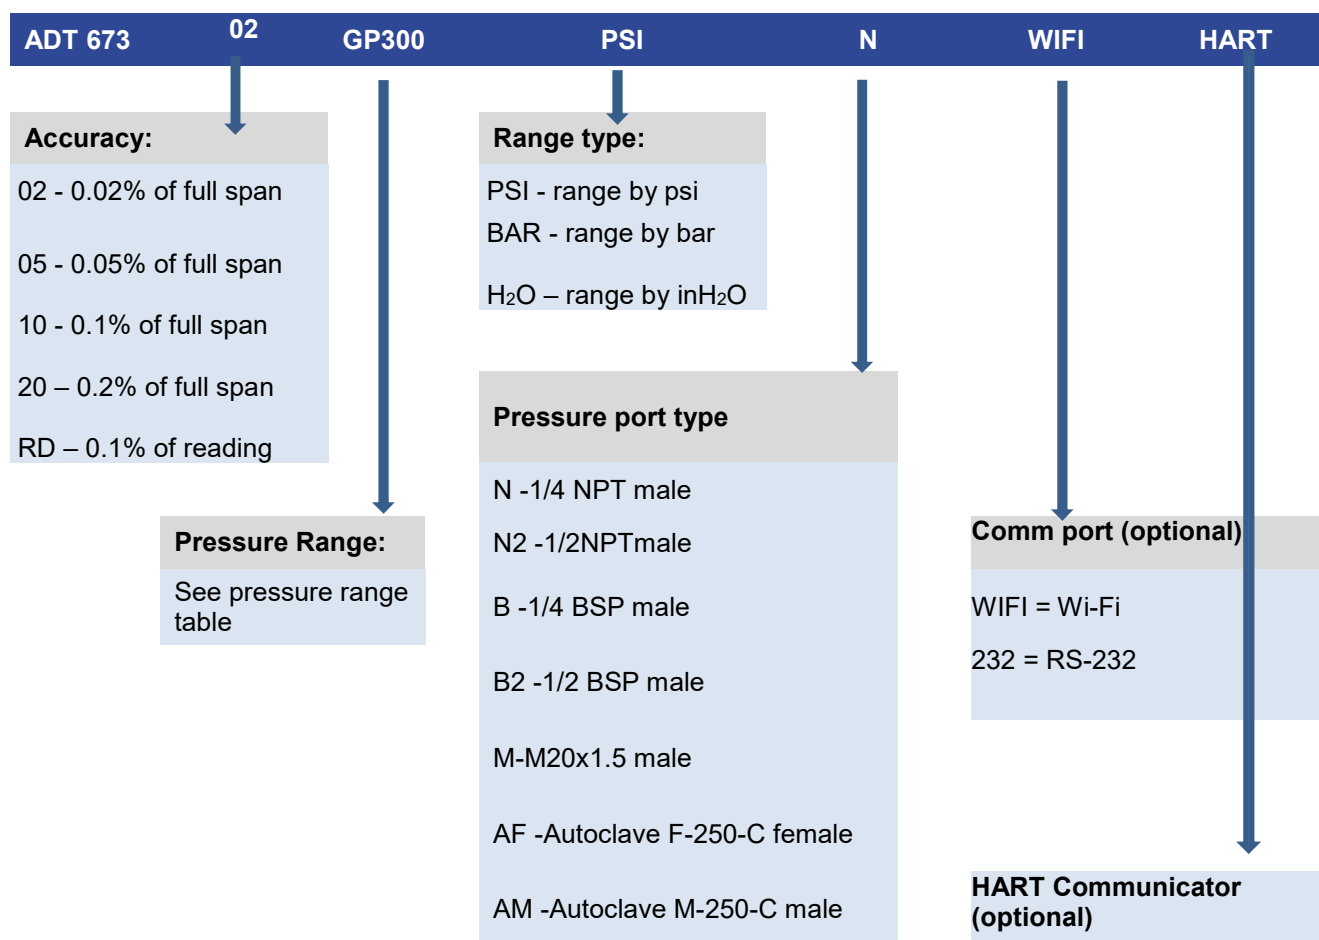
ADT 673 02 GP300 PSI N WIFI HART

Accuracy:

02 - 0.02% of full span

05 - 0.05% of full span

10 - 0.1% of full span

20 – 0.2% of full span

RD – 0.1% of reading

Pressure Range:

See pressure range table

Range type:

PSI - range by psi

BAR - range by bar

$H_2O$ – range by in$H_2O$

Pressure port type

N -1/4 NPT male

N2 -1/2NPTmale

B -1/4 BSP male

B2 -1/2 BSP male

M-M20x1.5 male

AF -Autoclave F-250-C female

AM -Autoclave M-250-C male

Comm port (optional)

WIFI = Wi-Fi

232 = RS-232

HART Communicator (optional)